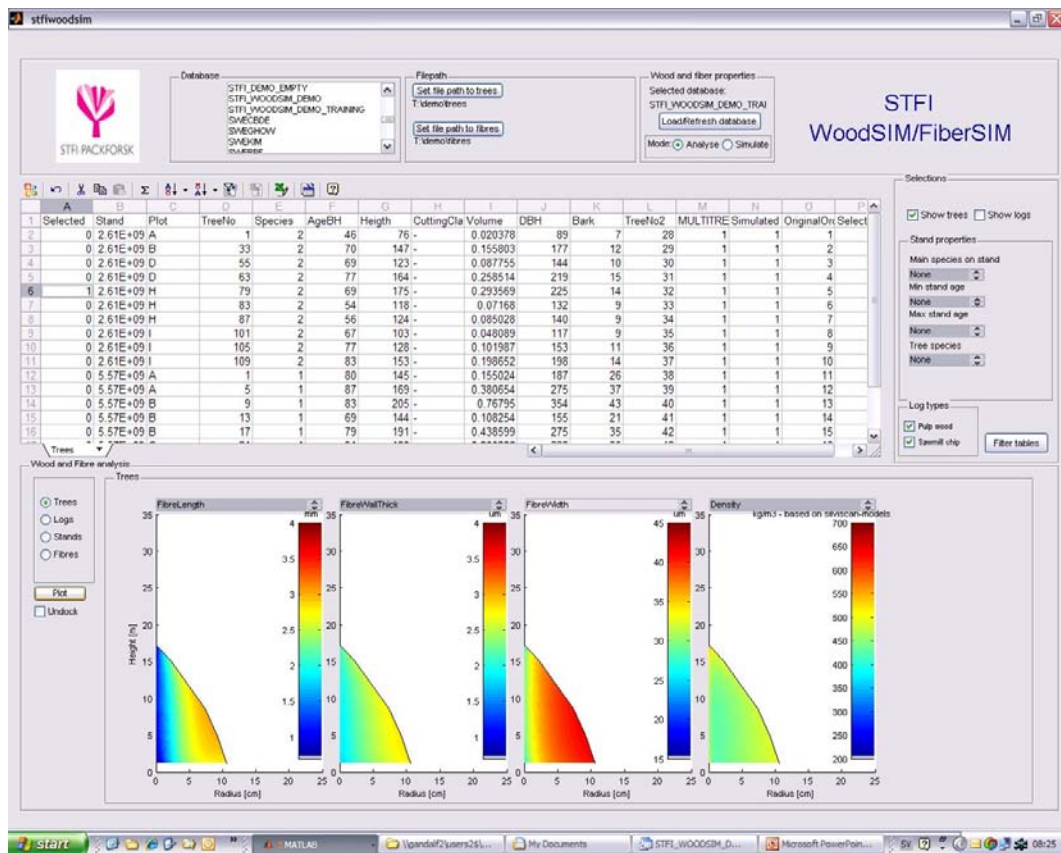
stfiwoodsim

STFI-PACKFORSK

Database
STFI_DEMO_EMPTY
STFI_WOODSIM_DEMO
STFI_WOODSIM_DEMO_TRAINING
SWECBDE
SWEGHOW
SWEKIM
SWEBBF

Filepath
Set file path to trees
T:\demo\trees
Set file path to fibres
T:\demo\fibres

Wood and fiber properties
Selected database:
STFI_WOODSIM_DEMO_TRAI
Load/Refresh database
Mode: Analyse Simulate

STFI
WoodSIM/FiberSIM

| | A | B | C | D | E | F | G | H | I | J | K | L | M | N | O | P |
|---|---|---|---|---|---|---|---|---|---|---|---|---|---|---|---|---|
| 1 | Selected | Stand | Plot | TreeNo | Species | AgeBH | Heigth | CuttingCla | Volume | DBH | Bark | TreeNo2 | MULTITRE | Simulated | OriginalOr | Select |
| 2 | 0 | 2.61E+09 | A | 1 | 2 | 46 | 76 | - | 0.020378 | 89 | 7 | 28 | 1 | 1 | 1 | |
| 3 | 0 | 2.61E+09 | B | 33 | 2 | 70 | 147 | - | 0.155803 | 177 | 12 | 29 | 1 | 1 | 2 | |
| 4 | 0 | 2.61E+09 | D | 55 | 2 | 69 | 123 | - | 0.087755 | 144 | 10 | 30 | 1 | 1 | 3 | |
| 5 | 0 | 2.61E+09 | D | 63 | 2 | 77 | 164 | - | 0.258514 | 219 | 15 | 31 | 1 | 1 | 4 | |
| 6 | 1 | 2.61E+09 | H | 79 | 2 | 69 | 175 | - | 0.293569 | 225 | 14 | 32 | 1 | 1 | 5 | |
| 7 | 0 | 2.61E+09 | H | 83 | 2 | 54 | 118 | - | 0.07168 | 132 | 9 | 33 | 1 | 1 | 6 | |
| 8 | 0 | 2.61E+09 | H | 87 | 2 | 56 | 124 | - | 0.085028 | 140 | 9 | 34 | 1 | 1 | 7 | |
| 9 | 0 | 2.61E+09 | I | 101 | 2 | 67 | 103 | - | 0.048089 | 117 | 9 | 35 | 1 | 1 | 8 | |
| 10 | 0 | 2.61E+09 | I | 105 | 2 | 77 | 128 | - | 0.101987 | 153 | 11 | 36 | 1 | 1 | 9 | |
| 11 | 0 | 2.61E+09 | I | 109 | 2 | 83 | 153 | - | 0.198652 | 198 | 14 | 37 | 1 | 1 | 10 | |
| 12 | 0 | 5.57E+09 | A | 1 | 1 | 80 | 145 | - | 0.155024 | 187 | 26 | 38 | 1 | 1 | 11 | |
| 13 | 0 | 5.57E+09 | A | 5 | 1 | 87 | 169 | - | 0.380654 | 275 | 37 | 39 | 1 | 1 | 12 | |
| 14 | 0 | 5.57E+09 | B | 9 | 1 | 83 | 205 | - | 0.76795 | 354 | 43 | 40 | 1 | 1 | 13 | |
| 15 | 0 | 5.57E+09 | B | 13 | 1 | 69 | 144 | - | 0.108254 | 155 | 21 | 41 | 1 | 1 | 14 | |
| 16 | 0 | 5.57E+09 | B | 17 | 1 | 79 | 191 | - | 0.438599 | 275 | 35 | 42 | 1 | 1 | 15 | |

Trees

Selections
Show trees Show logs
Stand properties
Main species on stand
None
Min stand age
None
Max stand age
None
Tree species
None
Log types
Pulp wood
Sawmill chip
Filter tables

Wood and Fibre analysis
Trees
Trees
Logs
Stands
Fibres
Plot
Undock

FibreLength mm
FibreWallThick um
FibreWidth um
Density kg/m3 - based on silviscan-models

Height [m]
Radius [cm]
Radius [cm]
Radius [cm]
Radius [cm]

start | MATLAB | \\gandalf2\users2\... | My Documents | STFI_WOODSIM_D... | Microsoft PowerPoin... | SV | 08:25